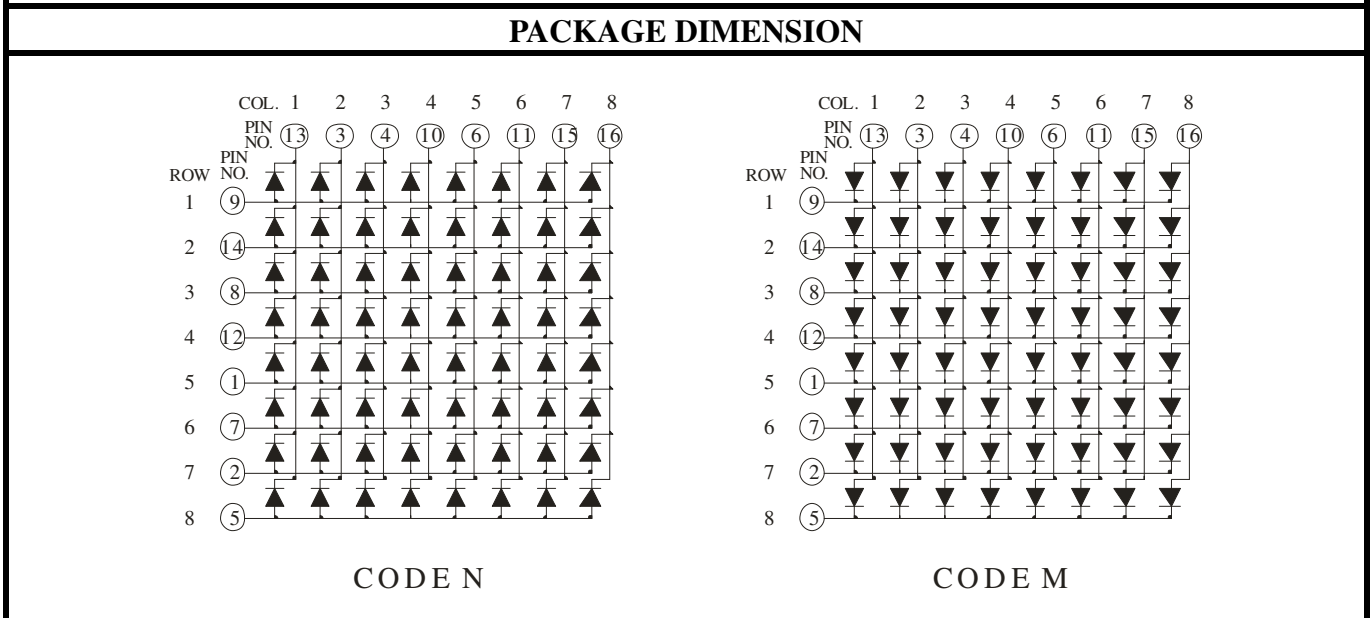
PACKAGE DIMENSION

COL. 1 2 3 4 5 6 7 8

PIN NO. 13 3 4 10 6 11 15 16

ROW PIN NO.

1 9

2 14

3 8

4 12

5 1

6 7

7 2

8 5

CODE N

COL. 1 2 3 4 5 6 7 8

PIN NO. 13 3 4 10 6 11 15 16

ROW PIN NO.

1 9

2 14

3 8

4 12

5 1

6 7

7 2

8 5

CODE M